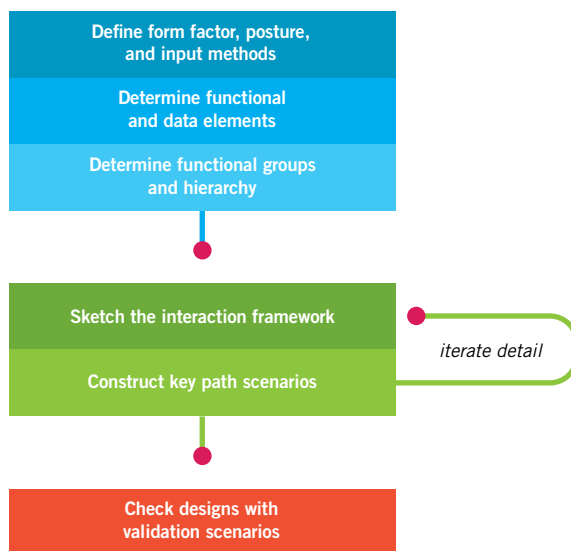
Define form factor, posture, and input methods

Determine functional and data elements

Determine functional groups and hierarchy

Sketch the interaction framework

Construct key path scenarios

iterate detail

Check designs with validation scenarios